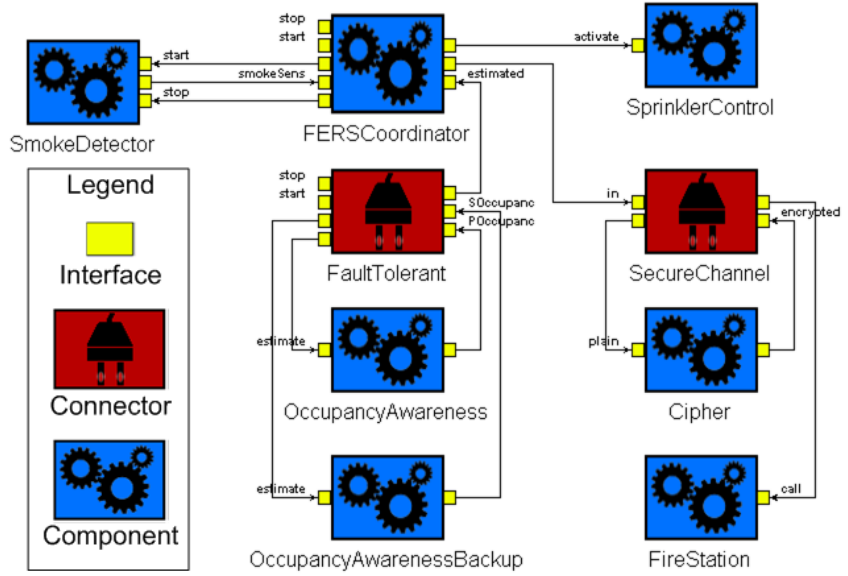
stop
start
start
smokeSens
stop
activate
estimated
SmokeDetector
FERSCoordinator
SprinklerControl

Legend
Interface
Connector
Component

stop
start
SOccupanc
POccupanc
in
encrypted
FaultTolerant
SecureChannel
estimate
plain
OccupancyAwareness
Cipher
estimate
call
OccupancyAwarenessBackup
FireStation